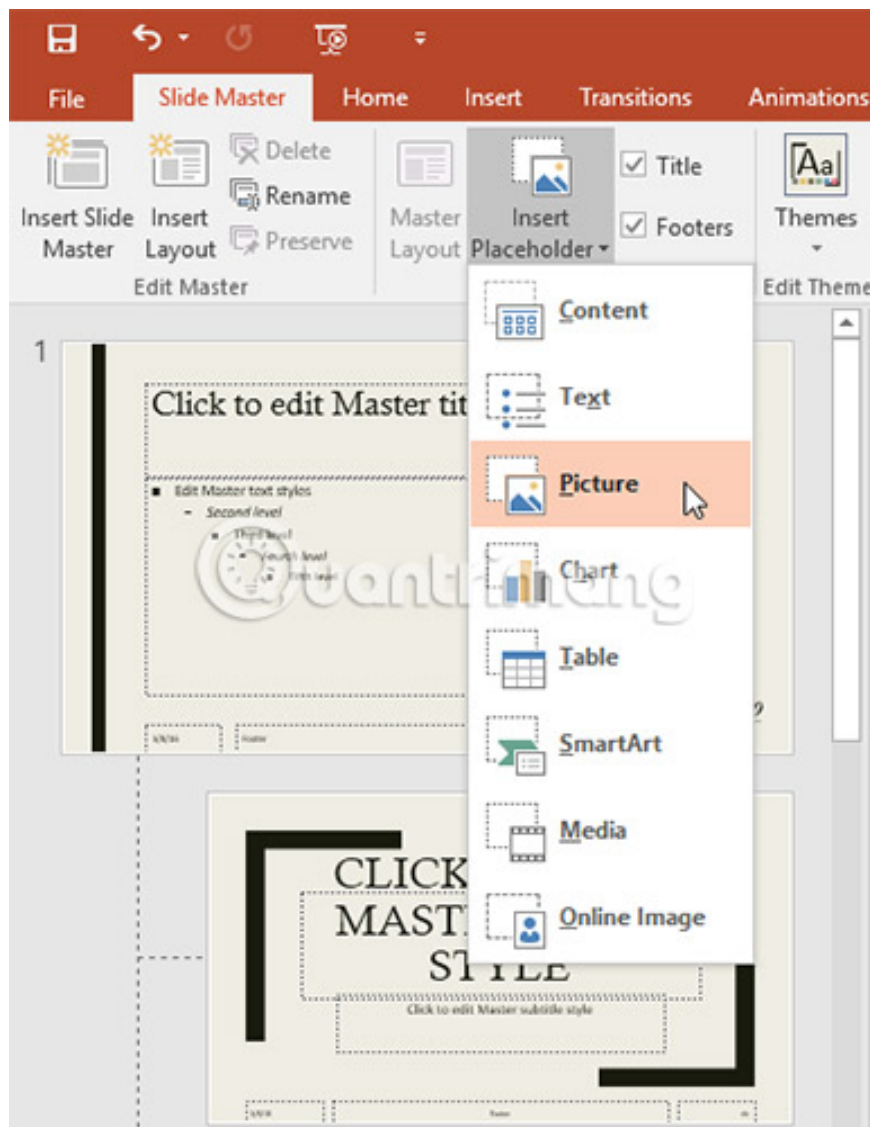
File | Slide Master | Home | Insert | Transitions | Animations

Insert Slide Master | Insert Layout | Delete | Rename | Preserve
Edit Master

Master Layout | Insert Placeholder | Title | Footers

Themes
Edit Theme

Content
Text
Picture
Chart
Table
SmartArt
Media
Online Image

1

Click to edit Master tit

Edit Master text styles
Second level
Third level
Fourth level
Fifth level

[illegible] | Footer

CLICK
MAST
STYLE

Click to edit Master subtitle style

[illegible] | Footer | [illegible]

Quantrimang